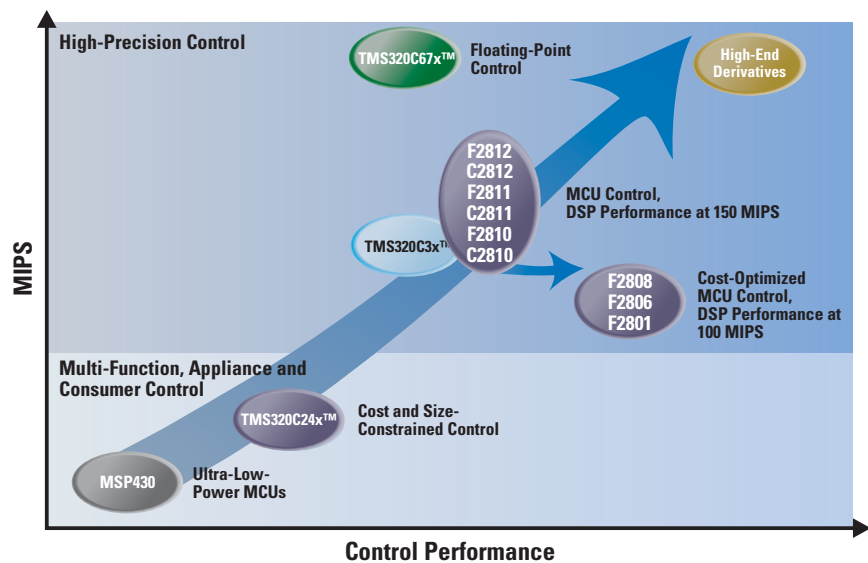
MIPS

High-Precision Control

TMS320C67x™ Floating-Point Control

High-End Derivatives

F2812
C2812
F2811
C2811
F2810
C2810

MCU Control, DSP Performance at 150 MIPS

TMS320C3x™

F2808
F2806
F2801

Cost-Optimized MCU Control, DSP Performance at 100 MIPS

Multi-Function, Appliance and Consumer Control

TMS320C24x™

Cost and Size-Constrained Control

MSP430

Ultra-Low-Power MCUs

Control Performance